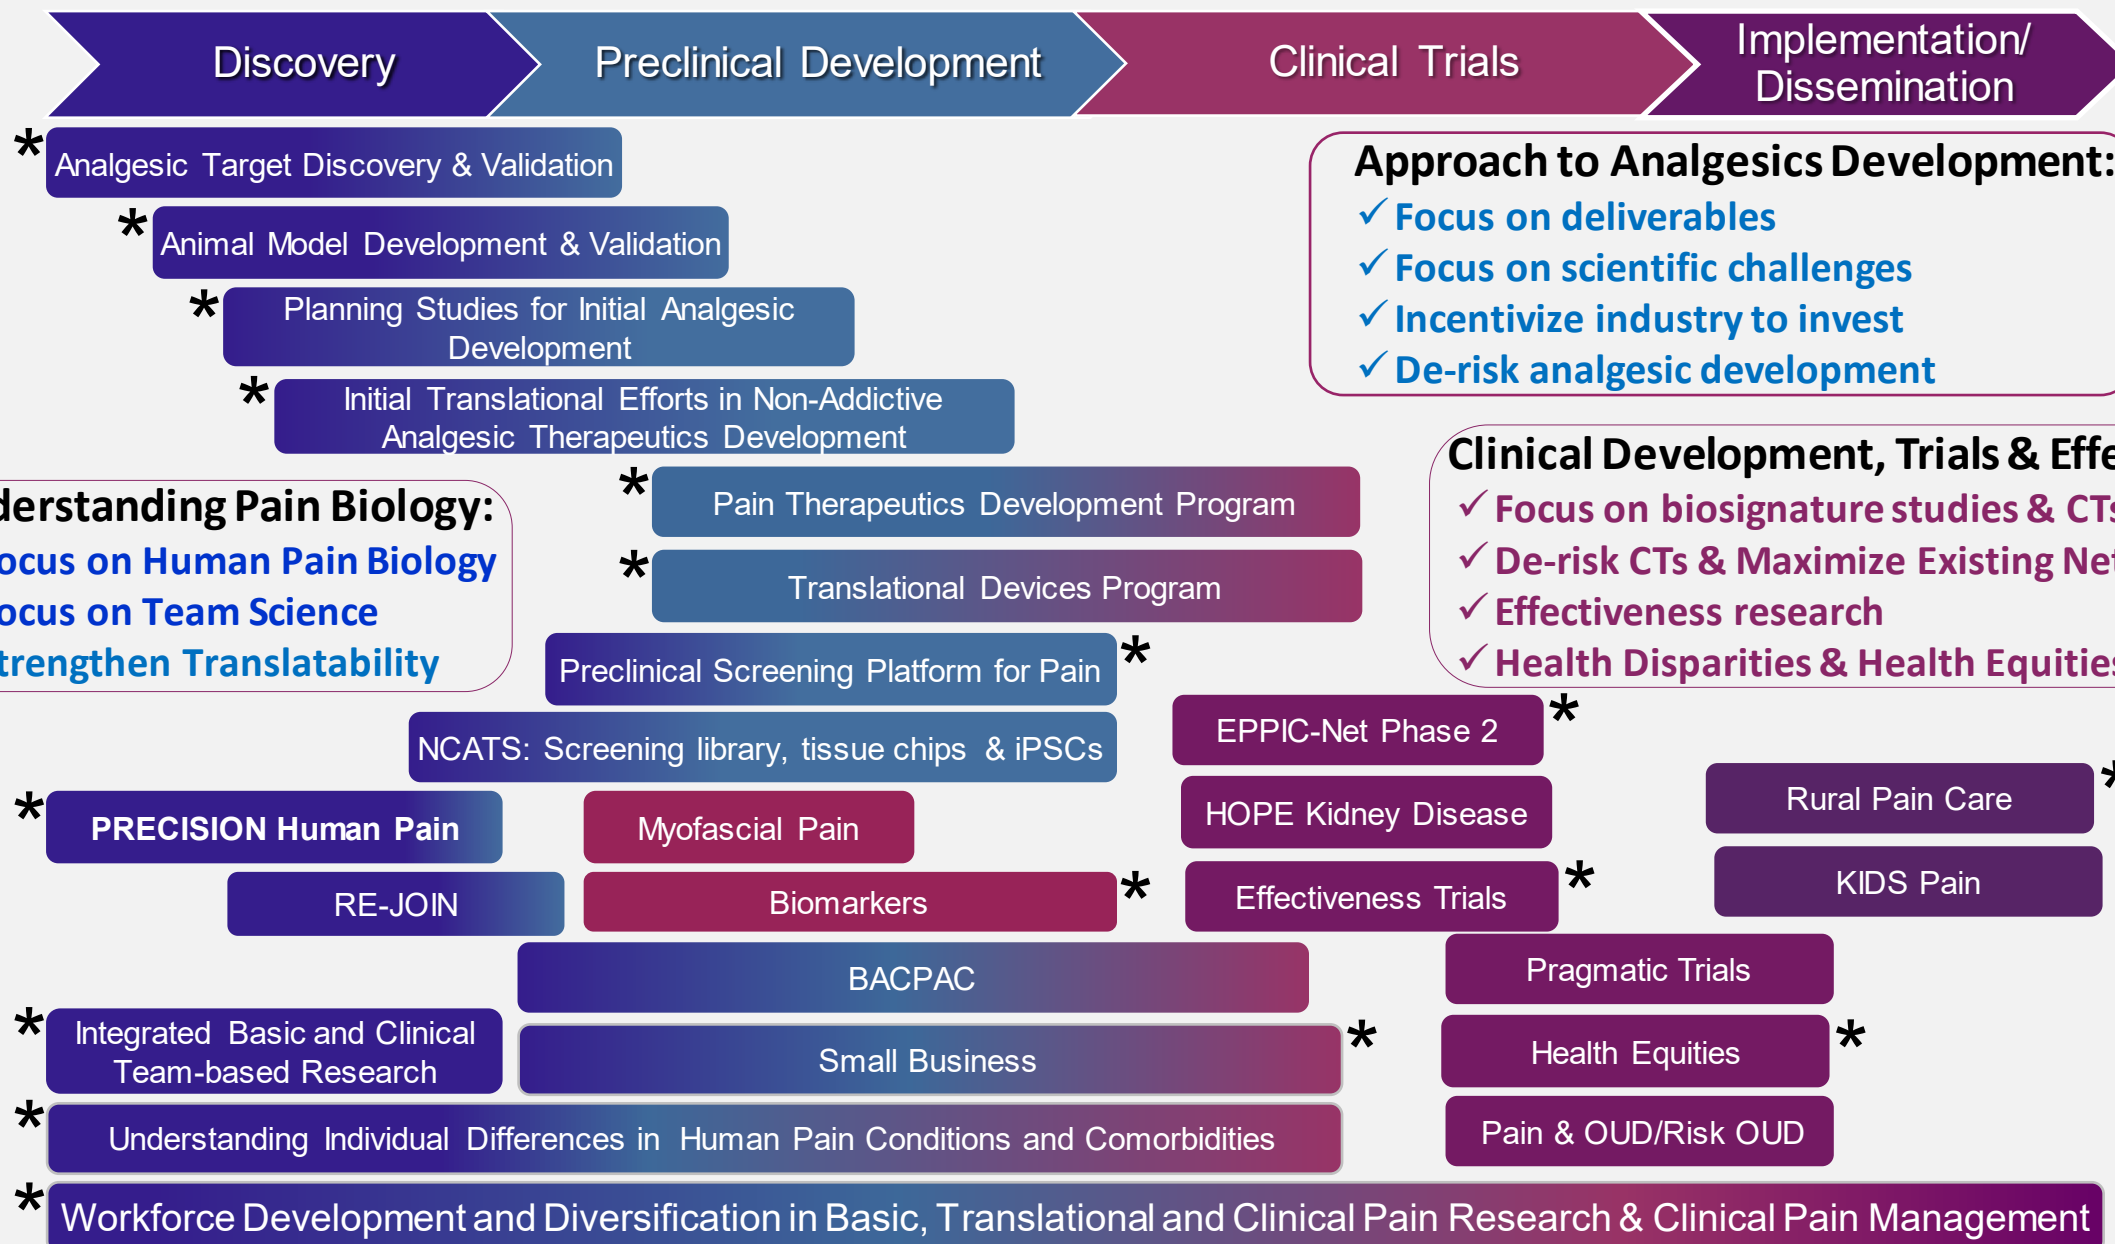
Discovery

Preclinical Development

Clinical Trials

Implementation/ Dissemination

* Analgesic Target Discovery & Validation

* Animal Model Development & Validation

* Planning Studies for Initial Analgesic Development

* Initial Translational Efforts in Non-Addictive Analgesic Therapeutics Development

Approach to Analgesics Development:
✓ Focus on deliverables
✓ Focus on scientific challenges
✓ Incentivize industry to invest
✓ De-risk analgesic development

derstanding Pain Biology:
ocus on Human Pain Biology
ocus on Team Science
trengthen Translatability

* Pain Therapeutics Development Program

* Translational Devices Program

Preclinical Screening Platform for Pain *

NCATS: Screening library, tissue chips & iPSCs

Clinical Development, Trials & Effe
✓ Focus on biosignature studies & CTs
✓ De-risk CTs & Maximize Existing Net
✓ Effectiveness research
✓ Health Disparities & Health Equitie

EPPIC-Net Phase 2 *

HOPE Kidney Disease

Rural Pain Care *

KIDS Pain

* PRECISION Human Pain

Myofascial Pain

RE-JOIN

Biomarkers *

Effectiveness Trials *

BACPAC

Pragmatic Trials

* Integrated Basic and Clinical Team-based Research

Small Business *

Health Equities *

Pain & OUD/Risk OUD

* Understanding Individual Differences in Human Pain Conditions and Comorbidities

* Workforce Development and Diversification in Basic, Translational and Clinical Pain Research & Clinical Pain Management